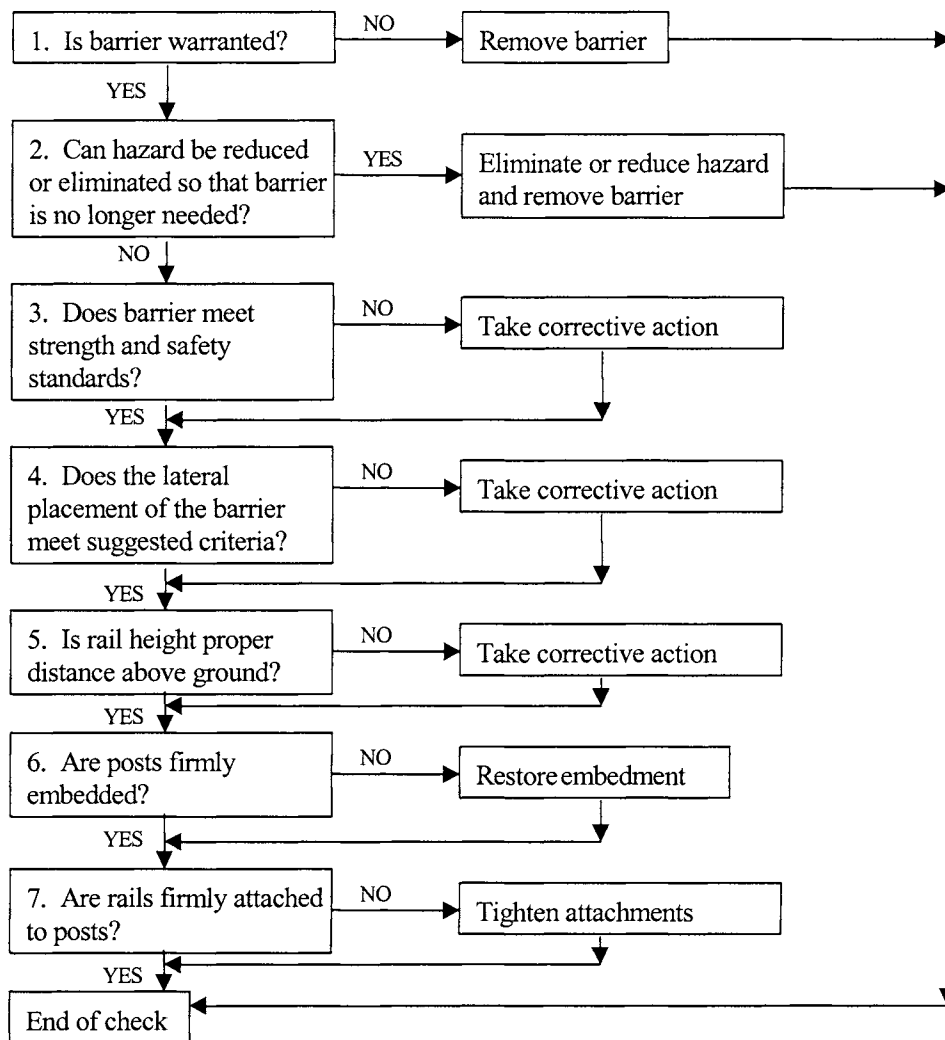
1. Is barrier warranted?

NO

Remove barrier

YES

2. Can hazard be reduced or eliminated so that barrier is no longer needed?

YES

Eliminate or reduce hazard and remove barrier

NO

3. Does barrier meet strength and safety standards?

NO

Take corrective action

YES

4. Does the lateral placement of the barrier meet suggested criteria?

NO

Take corrective action

YES

5. Is rail height proper distance above ground?

NO

Take corrective action

YES

6. Are posts firmly embedded?

NO

Restore embedment

YES

7. Are rails firmly attached to posts?

NO

Tighten attachments

YES

End of check